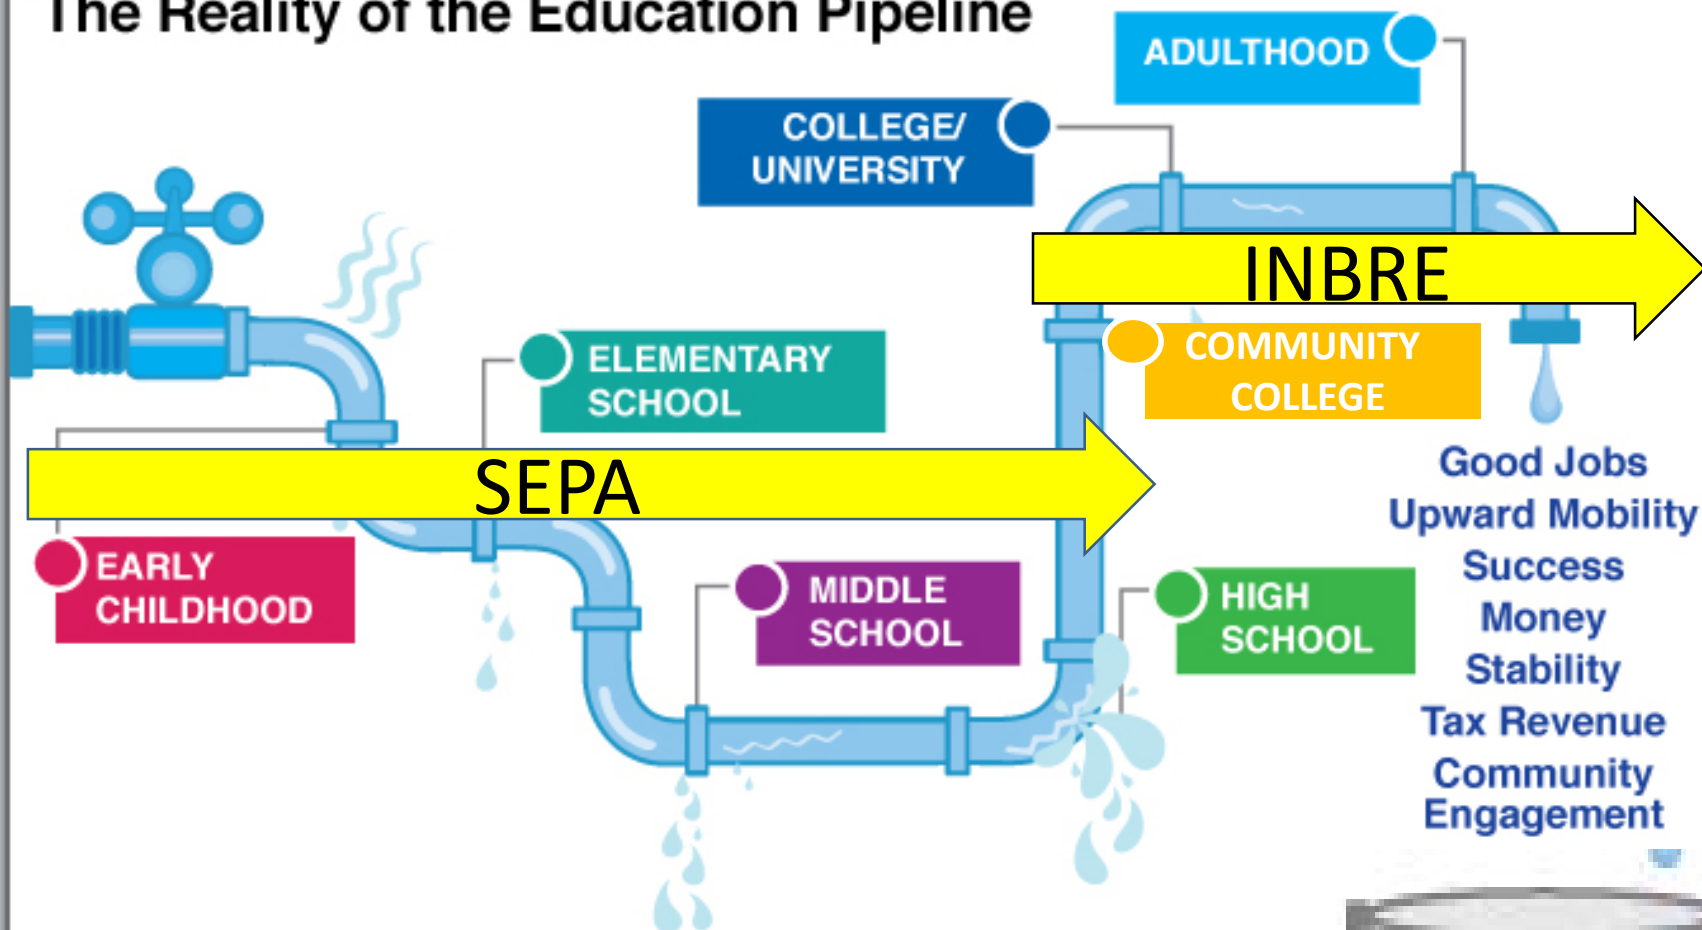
The Reality of the Education Pipeline

ADULTHOOD

COLLEGE/ UNIVERSITY

INBRE

COMMUNITY COLLEGE

ELEMENTARY SCHOOL

SEPA

EARLY CHILDHOOD

MIDDLE SCHOOL

HIGH SCHOOL

Good Jobs
Upward Mobility
Success
Money
Stability
Tax Revenue
Community Engagement